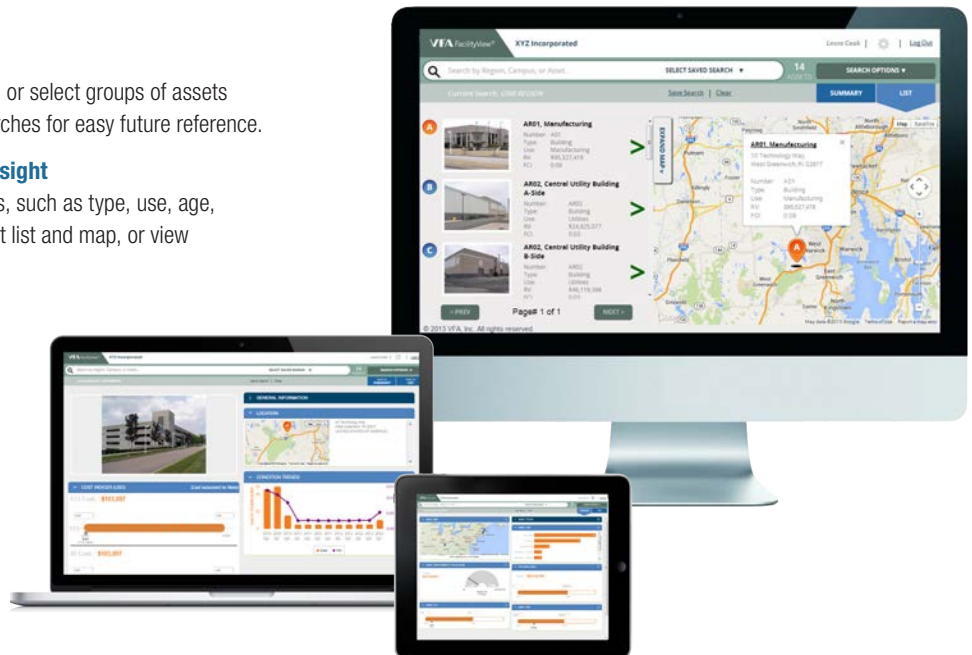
or select groups of assets
ches for easy future reference.

sight
s, such as type, use, age,
t list and map, or view

VFA FacilityView® XYZ Incorporated Leone Cook | | Log Out

Search by Region, Campus, or Asset... SELECT SAVED SEARCH ▼ 14 ASSETS SEARCH OPTIONS ▼

Current Search: ONE REGION Save Search | Clear SUMMARY LIST

A AR01, Manufacturing
Number A01
Type Building
Use Manufacturing
RV $95,527,418
FCI 0.09

B AR02, Central Utility Building A-Side
Number AR03
Type Building
Use Utilities
RV $24,825,077
FCI 0.02

C AR02, Central Utility Building B-Side
Number AR02
Type Building
Use Utilities
RV $46,119,596
FCI 0.01

EXPAND MAP

AR01, Manufacturing
10 Technology Way
West Greenwich, RI 02817
Number A01
Type Building
Use Manufacturing
RV $95,527,418
FCI 0.09

Map Satellite

< PREV Page# 1 of 1 NEXT >

© 2013 VFA, Inc. All rights reserved.

Map data ©2013 Google Terms of Use Report a map error

GENERAL INFORMATION
LOCATION
COST INDEXES (USD)
$103,097
$103,097
CONDITION TRENDS